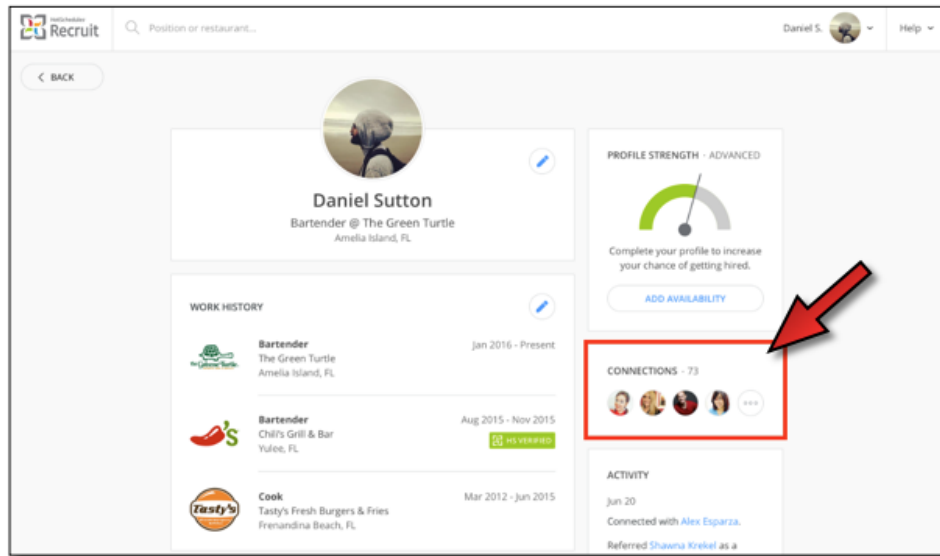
HotSchedules Recruit

Position or restaurant...

Daniel S.

Help

BACK

Daniel Sutton

Bartender @ The Green Turtle

Amelia Island, FL

WORK HISTORY

Bartender
The Green Turtle
Amelia Island, FL
Jan 2016 - Present

Bartender
Chili's Grill & Bar
Yulee, FL
Aug 2015 - Nov 2015
HS VERIFIED

Cook
Tasty's Fresh Burgers & Fries
Frenandina Beach, FL
Mar 2012 - Jun 2015

Tasty's

PROFILE STRENGTH - ADVANCED

Complete your profile to increase your chance of getting hired.

ADD AVAILABILITY

CONNECTIONS - 73

ACTIVITY

Jun 20

Connected with Alex Esparza.

Referred Shawna Krekel as a